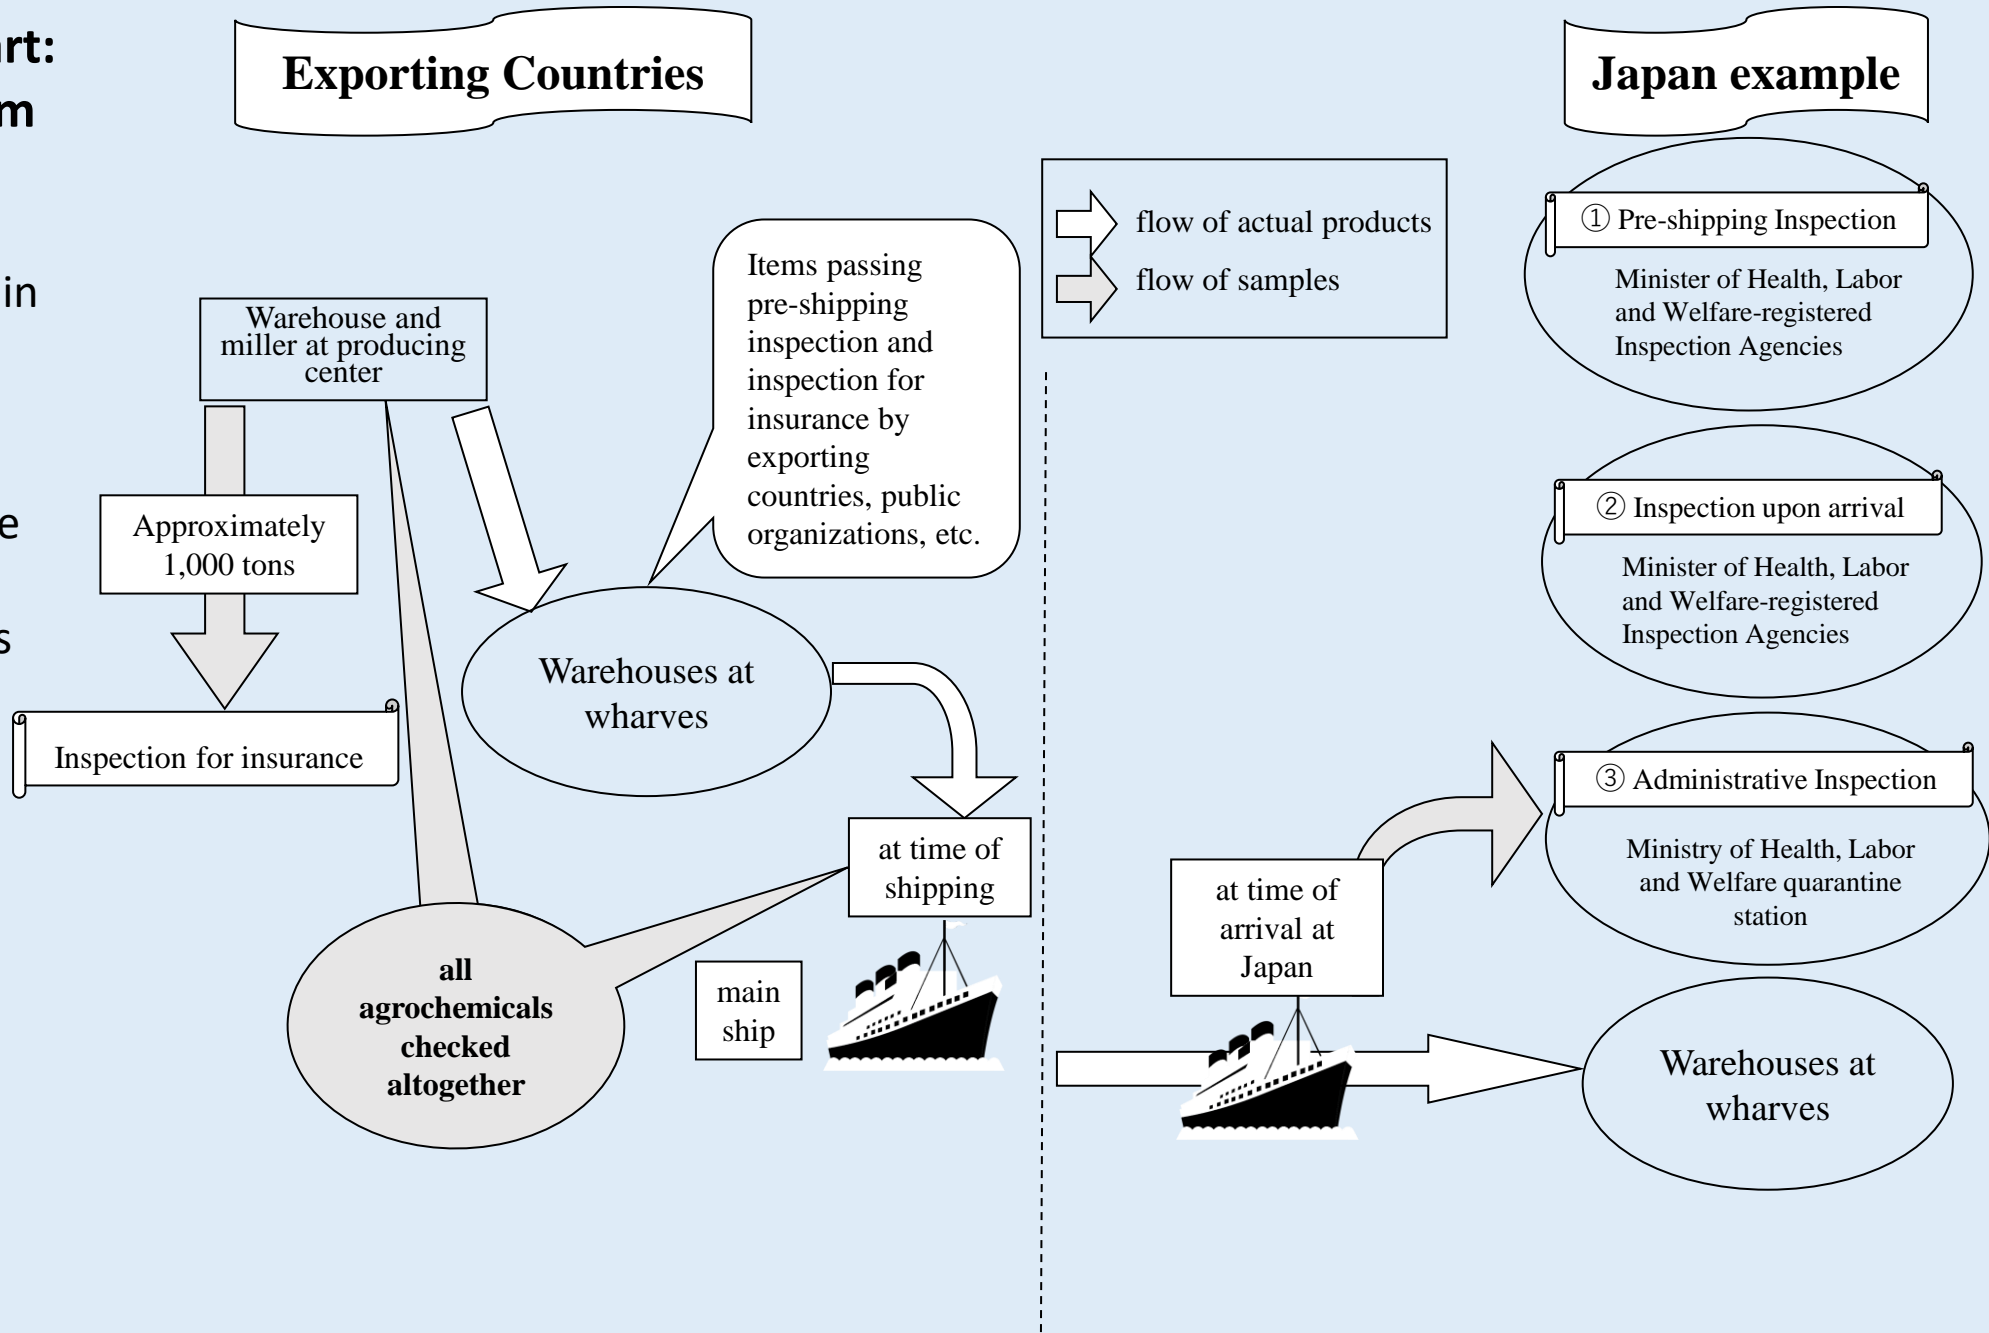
rt:
m

in

e

s

Exporting Countries

Japan example

flow of actual products

flow of samples

Items passing pre-shipping inspection and inspection for insurance by exporting countries, public organizations, etc.

Warehouse and miller at producing center

Approximately 1,000 tons

Inspection for insurance

Warehouses at wharves

at time of shipping

all agrochemicals checked altogether

main ship

① Pre-shipping Inspection

Minister of Health, Labor and Welfare-registered Inspection Agencies

② Inspection upon arrival

Minister of Health, Labor and Welfare-registered Inspection Agencies

③ Administrative Inspection

Ministry of Health, Labor and Welfare quarantine station

at time of arrival at Japan

Warehouses at wharves